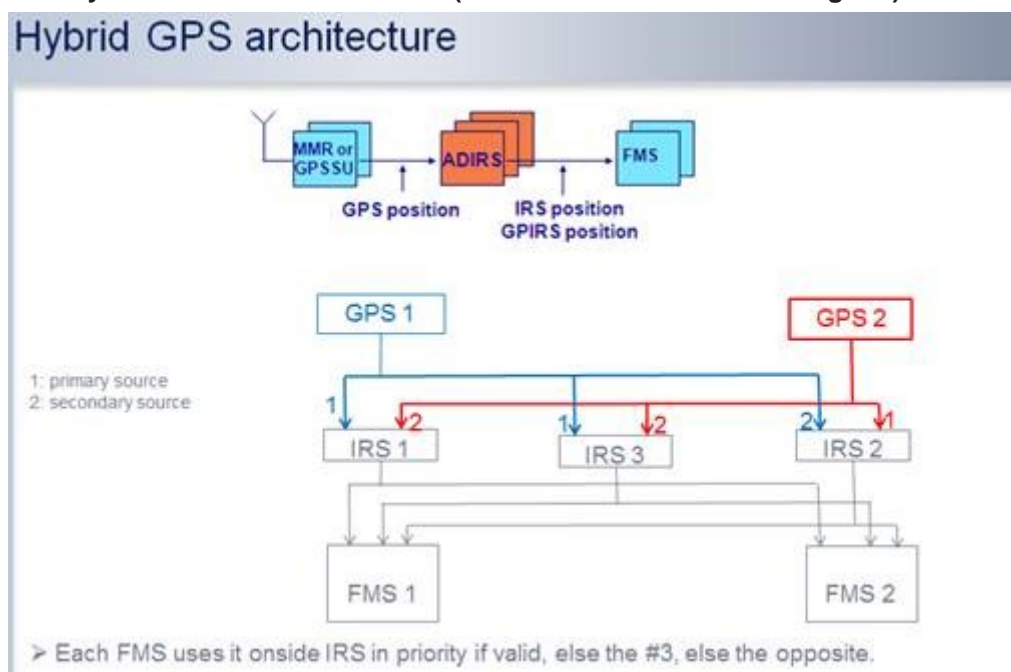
Hybrid GPS architecture

MMR or GPS SU

ADIRS

FMS

GPS position

IRS position
GPIRS position

GPS 1

GPS 2

1: primary source
2: secondary source

1
2
1
2
2
1

IRS 1

IRS 3

IRS 2

FMS 1

FMS 2

➢ Each FMS uses it onside IRS in priority if valid, else the #3, else the opposite.